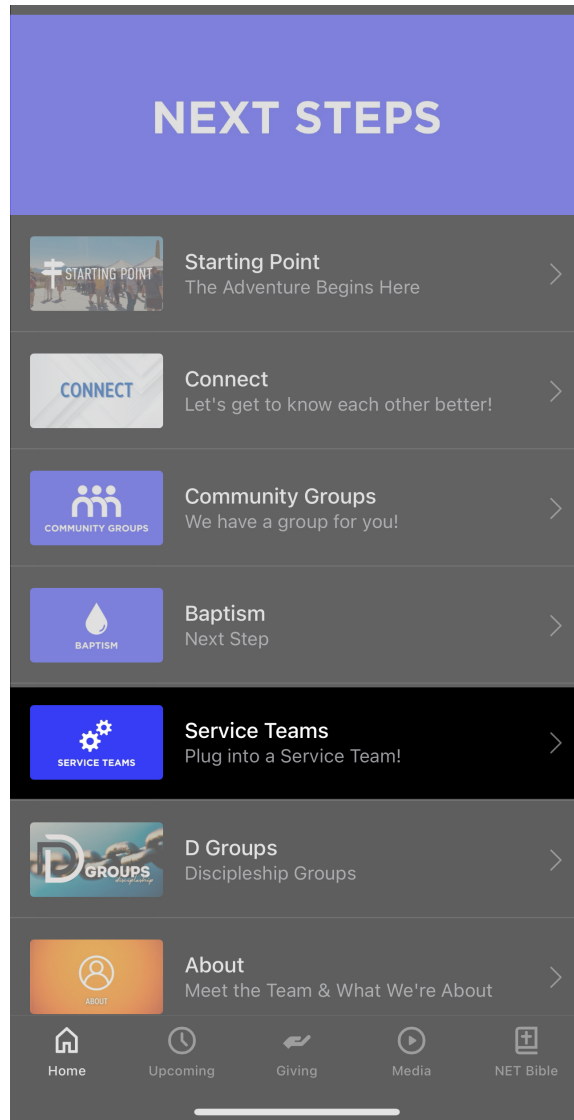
NEXT STEPS

STARTING POINT
Starting Point
The Adventure Begins Here

CONNECT
Connect
Let's get to know each other better!

COMMUNITY GROUPS
Community Groups
We have a group for you!

BAPTISM
Baptism
Next Step

SERVICE TEAMS
Service Teams
Plug into a Service Team!

D GROUPS discipleship
D Groups
Discipleship Groups

ABOUT
About
Meet the Team & What We're About

Home
Upcoming
Giving
Media
NET Bible